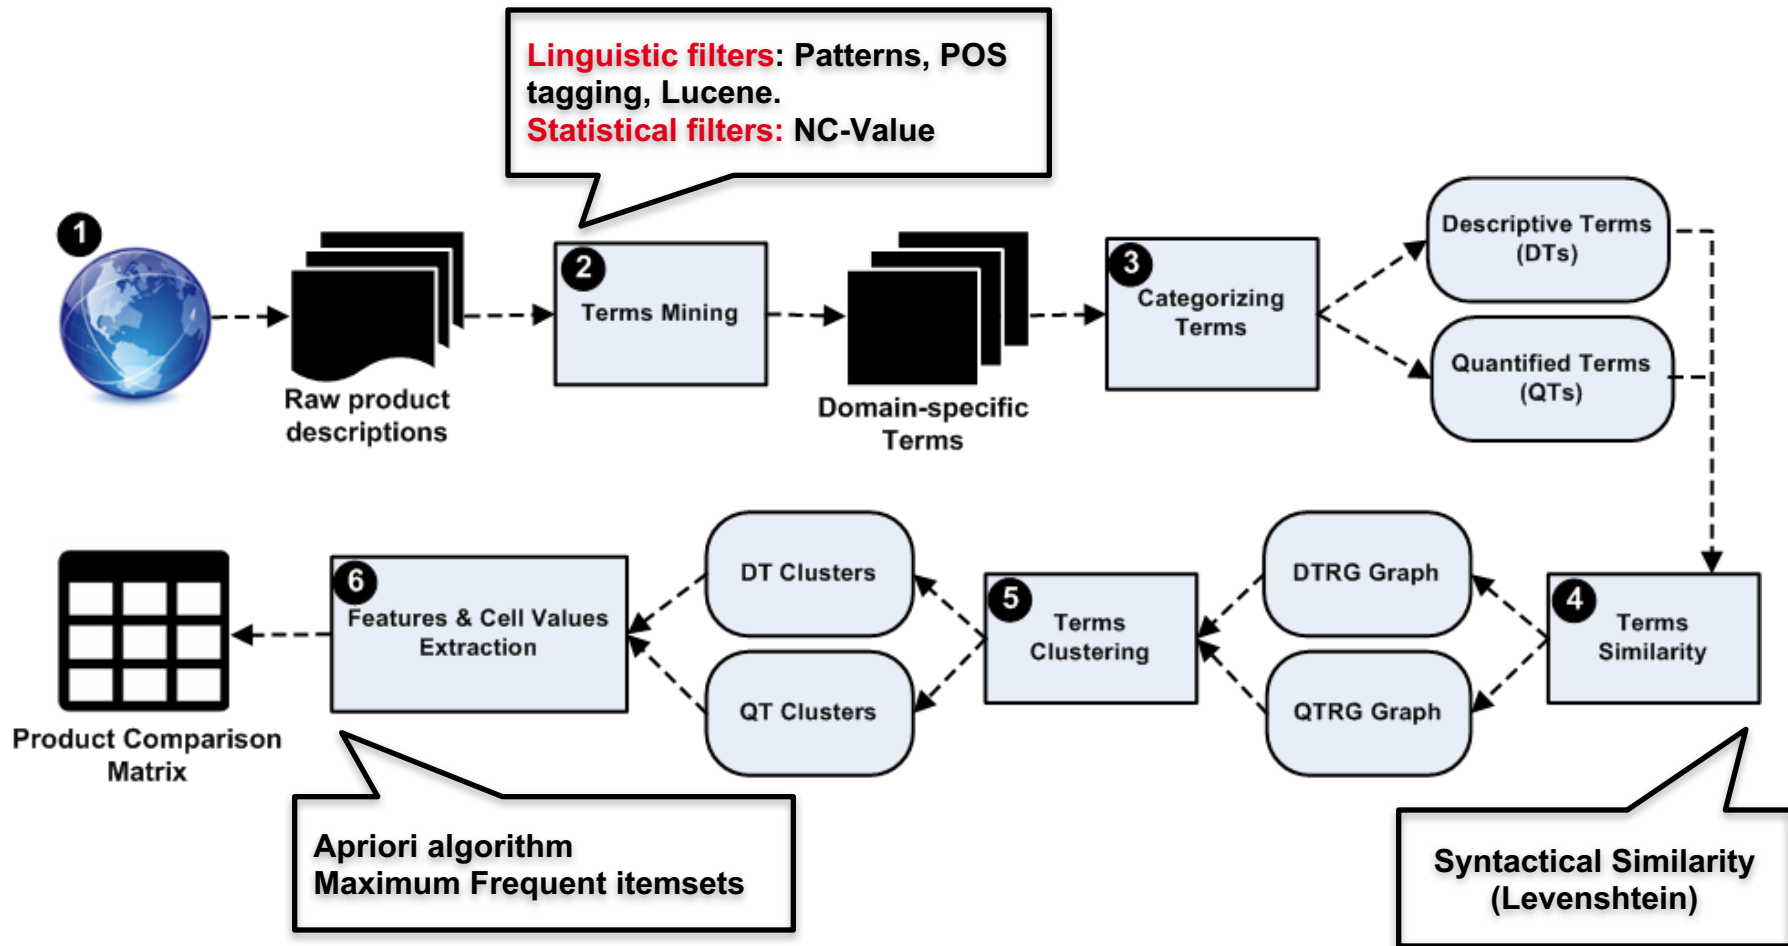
Linguistic filters: Patterns, POS tagging, Lucene.
Statistical filters: NC-Value

1

Raw product descriptions

2
Terms Mining

Domain-specific Terms

3
Categorizing Terms

Descriptive Terms (DTs)

Quantified Terms (QTs)

4
Terms Similarity

DTRG Graph

QTRG Graph

5
Terms Clustering

DT Clusters

QT Clusters

6
Features & Cell Values Extraction

Product Comparison Matrix

Apriori algorithm
Maximum Frequent itemsets

Syntactical Similarity (Levenshtein)